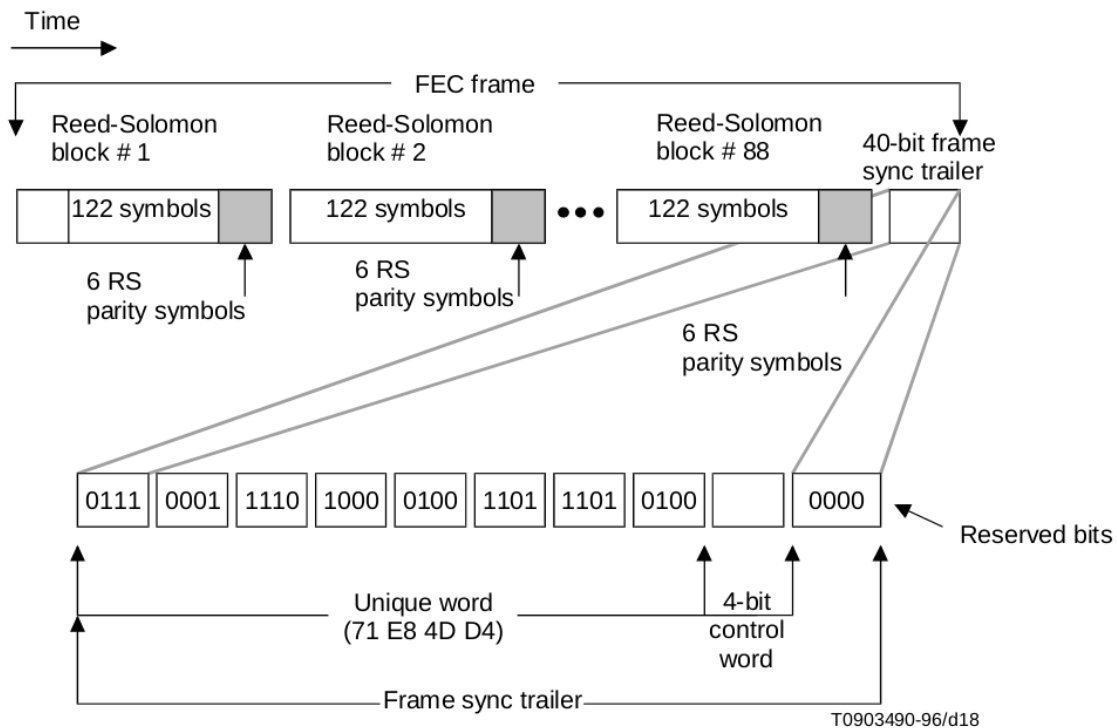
Time

FEC frame

Reed-Solomon block # 1

Reed-Solomon block # 2

Reed-Solomon block # 88

40-bit frame sync trailer

122 symbols

122 symbols

122 symbols

6 RS parity symbols

6 RS parity symbols

6 RS parity symbols

| 0111 | 0001 | 1110 | 1000 | 0100 | 1101 | 1101 | 0100 | | 0000 |
|---|---|---|---|---|---|---|---|---|---|

Reserved bits

Unique word (71 E8 4D D4)

4-bit control word

Frame sync trailer

T0903490-96/d18